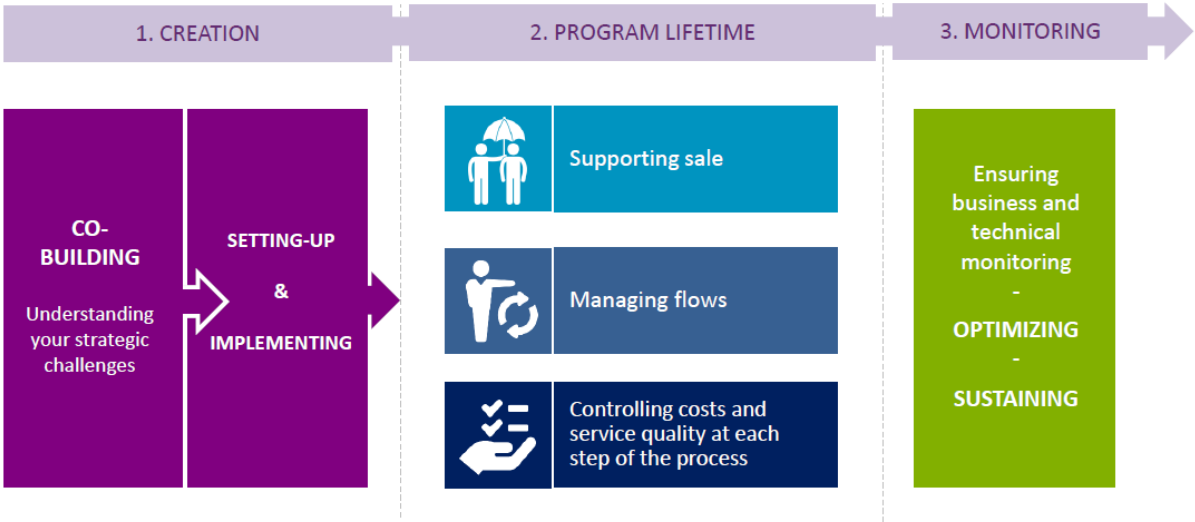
1. CREATION

2. PROGRAM LIFETIME

3. MONITORING

CO-BUILDING

Understanding your strategic challenges

SETTING-UP

&

IMPLEMENTING

Supporting sale

Managing flows

Controlling costs and service quality at each step of the process

Ensuring business and technical monitoring

-

OPTIMIZING

-

SUSTAINING